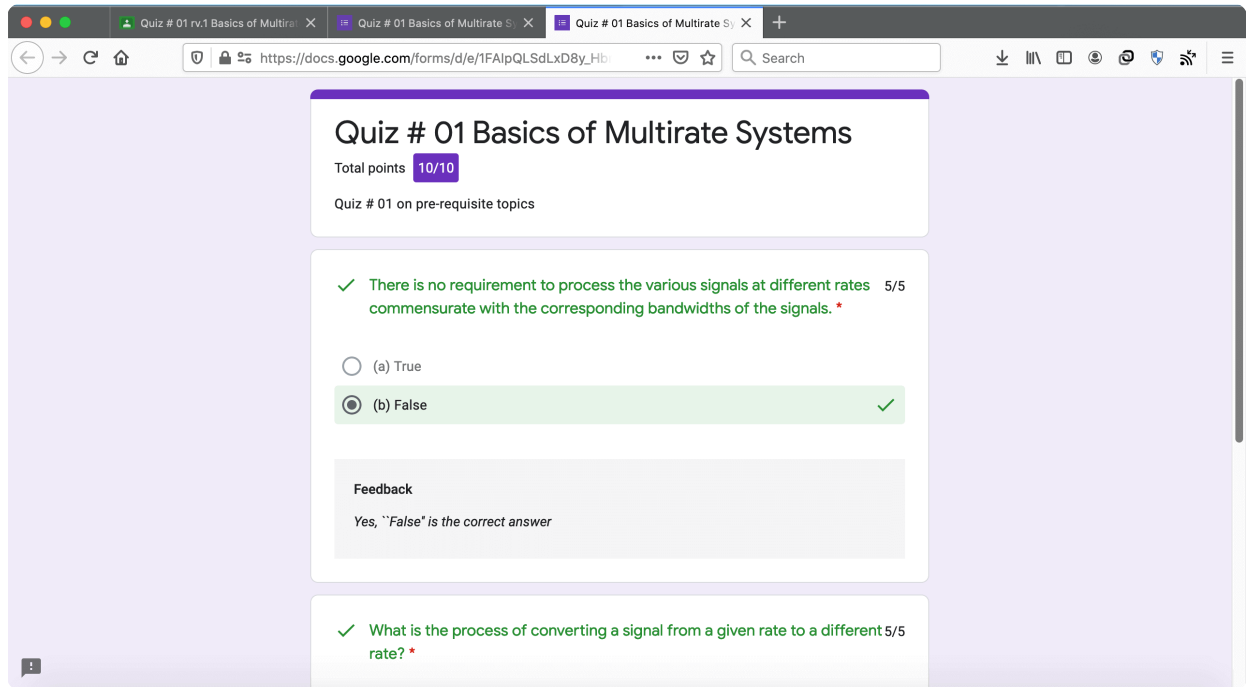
Quiz # 01 rv.1 Basics of Multirat
Quiz # 01 Basics of Multirate Sy
Quiz # 01 Basics of Multirate Sy

https://docs.google.com/forms/d/e/1FAIpQLSdLxD8y_Hb
Search

Quiz # 01 Basics of Multirate Systems
Total points 10/10

Quiz # 01 on pre-requisite topics

There is no requirement to process the various signals at different rates commensurate with the corresponding bandwidths of the signals. * 5/5

(a) True
(b) False

Feedback
Yes, ``False" is the correct answer

What is the process of converting a signal from a given rate to a different rate? * 5/5